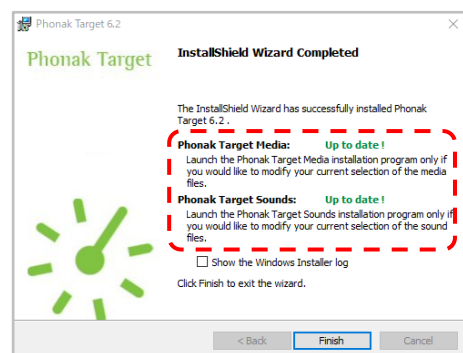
Phonak Target 6.2

Phonak Target

InstallShield Wizard Completed

The InstallShield Wizard has successfully installed Phonak Target 6.2 .

Phonak Target Media: Up to date !
Launch the Phonak Target Media installation program only if you would like to modify your current selection of the media files.

Phonak Target Sounds: Up to date !
Launch the Phonak Target Sounds installation program only if you would like to modify your current selection of the sound files.

Show the Windows Installer log

Click Finish to exit the wizard.

< Back Finish Cancel